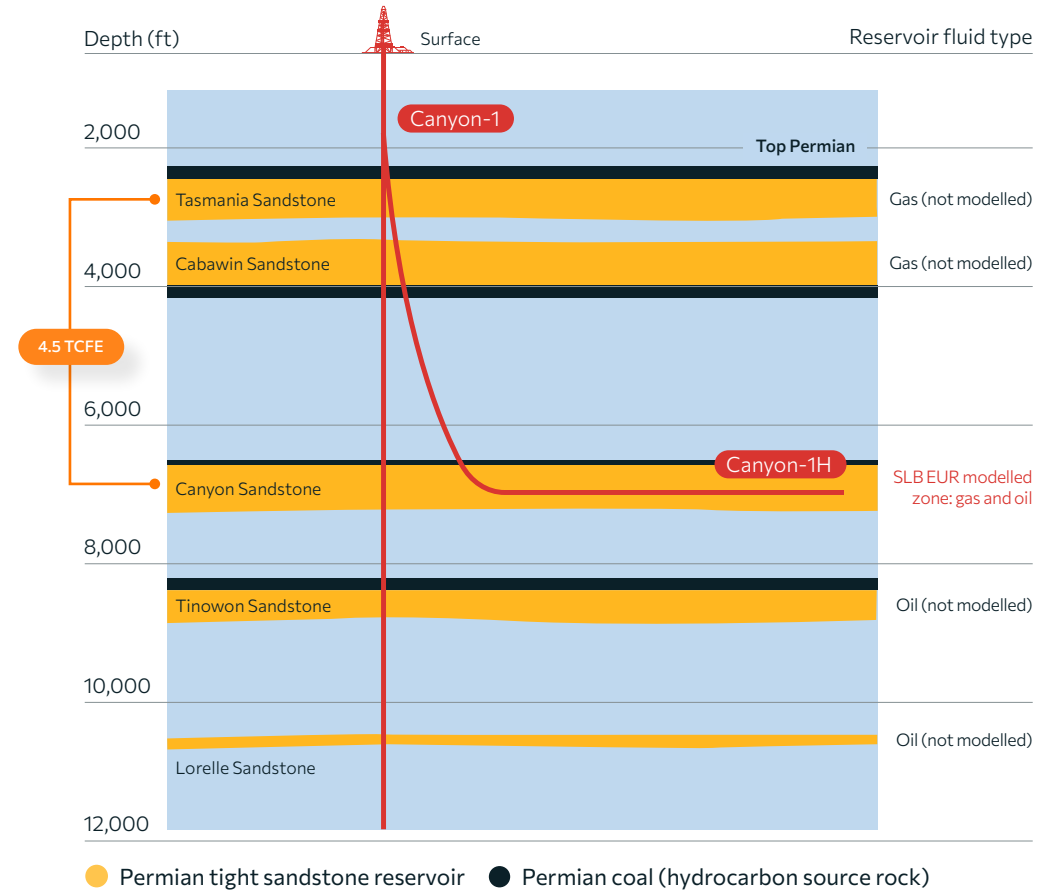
Depth (ft)

Surface

Reservoir fluid type

Canyon-1

2,000

Top Permian

Tasmania Sandstone

Gas (not modelled)

Cabawin Sandstone

Gas (not modelled)

4,000

4.5 TCFE

6,000

Canyon-1H

Canyon Sandstone

SLB EUR modelled zone: gas and oil

8,000

Tinowon Sandstone

Oil (not modelled)

10,000

Oil (not modelled)

Lorelle Sandstone

12,000

Permian tight sandstone reservoir

Permian coal (hydrocarbon source rock)